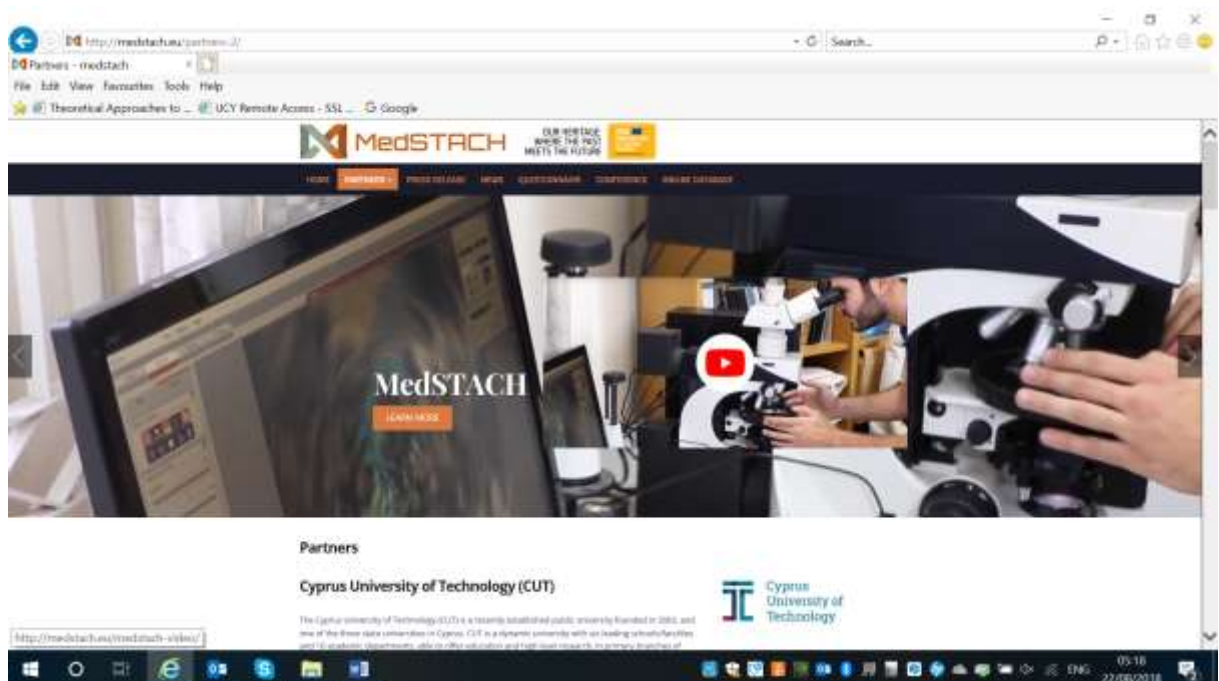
http://medstach.eu/partners-2/

Search...

Partners - medstach

File Edit View Favourites Tools Help

Theoretical Approaches to ... UCY Remote Access - SSL ... Google

MedSTACH

OUR HERITAGE WHERE THE PAST MEETS THE FUTURE

HOME PARTNERS PRESS RELEASE NEWS QUESTIONNAIRE CONFERENCE ONLINE DATABASE

MedSTACH

LEARN MORE

Partners

Cyprus University of Technology (CUT)

Cyprus University of Technology

The Cyprus University of Technology (CUT) is a recently established public university founded in 2003, and one of the three state universities in Cyprus. CUT is a dynamic university with six leading schools/faculties and 10 academic departments, able to offer education and high level research, in primary branches of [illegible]

http://medstach.eu/medstach-video/

ENG

05:18

22/06/2018